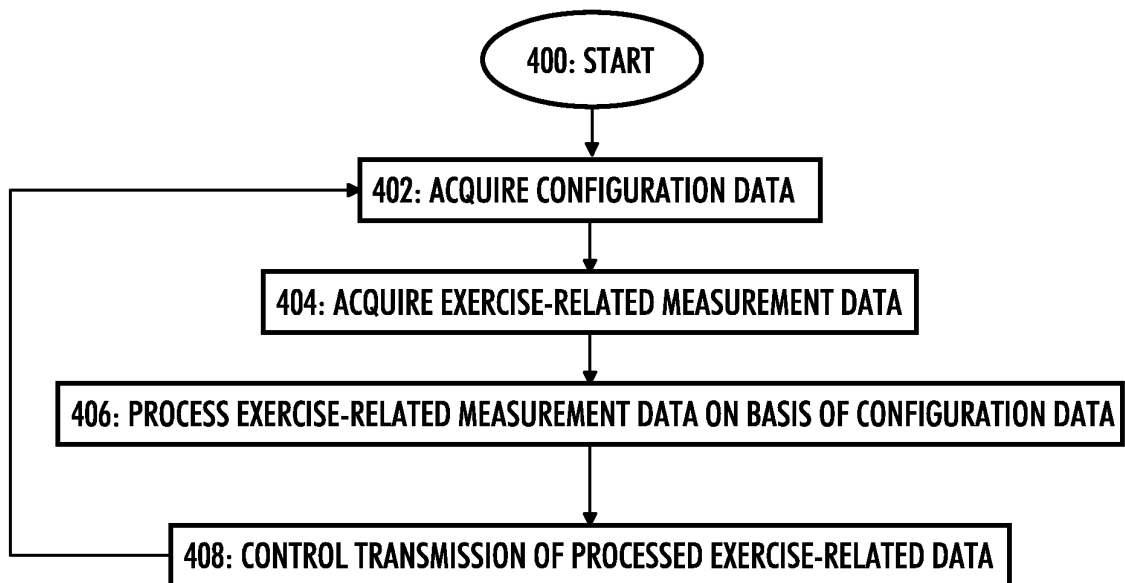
400: START

402: ACQUIRE CONFIGURATION DATA

404: ACQUIRE EXERCISE-RELATED MEASUREMENT DATA

406: PROCESS EXERCISE-RELATED MEASUREMENT DATA ON BASIS OF CONFIGURATION DATA

408: CONTROL TRANSMISSION OF PROCESSED EXERCISE-RELATED DATA